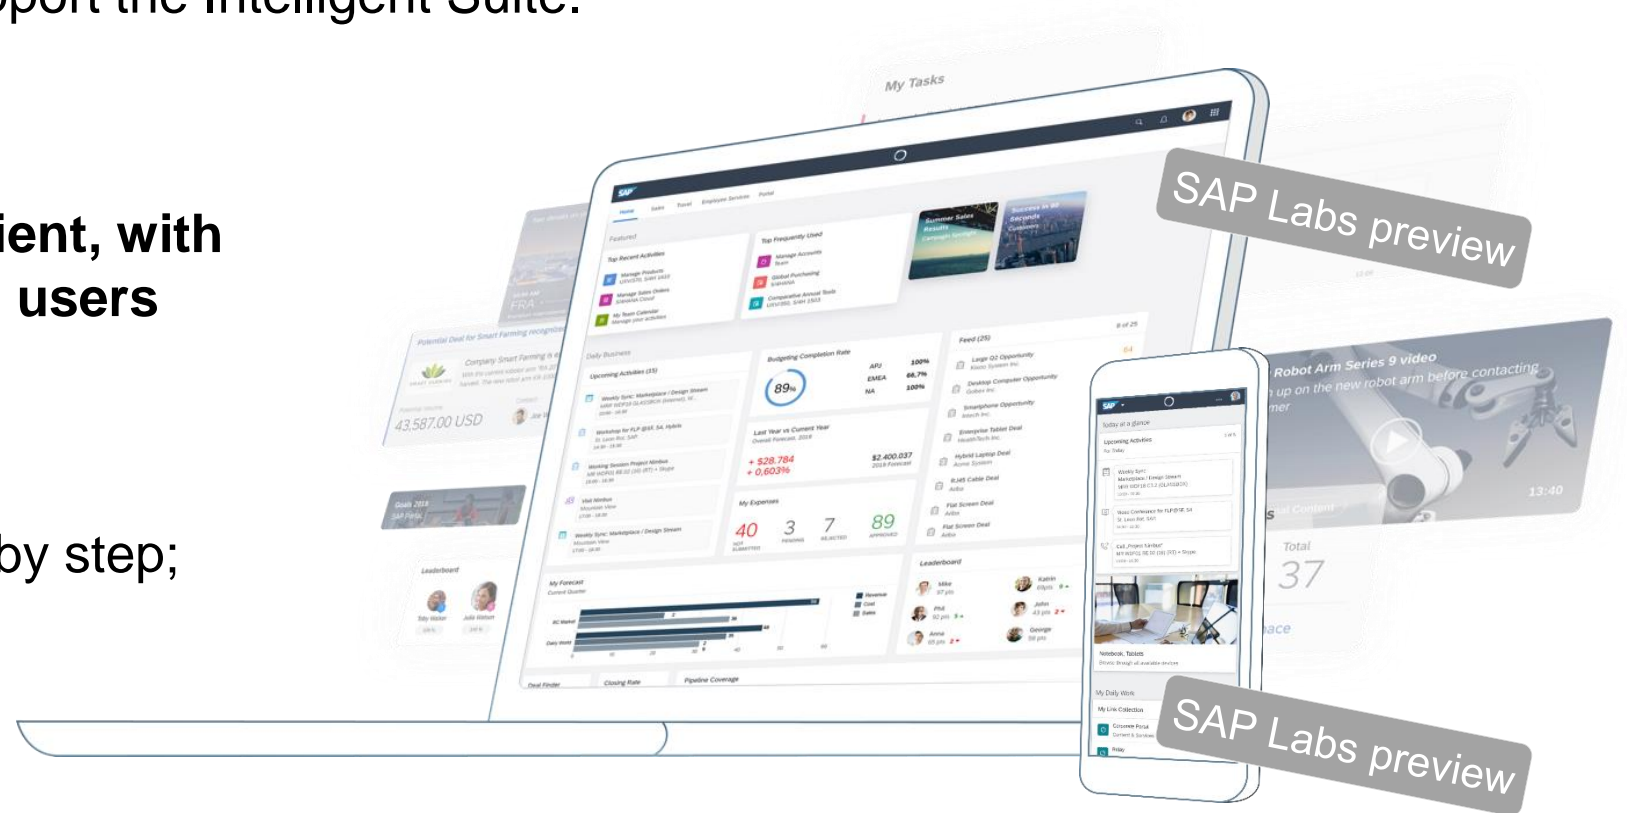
pport the Intelligent Suite.

ient, with
users

by step;

My Tasks

SAP Labs preview

Home Sales Travel Employee Services Portal

Featured

Top Recent Activities

Manage Products

Manage Sales Orders

My Team Calendar

Top Frequently Used

Manage Accounts

Global Purchasing

Comparative Annual Tools

Summer Sales Results

Success in 90 Seconds

Potential Deal for Smart Farming recognized

Company Smart Farming is

43,587.00 USD

Daily Business

Upcoming Activities (15)

Weekly Sync: Marketplace / Design Stream

Workshop for FLP @SF, SA, Hybris

Working Session Project Nimbus

Visit Nimbus

Weekly Sync: Marketplace / Design Stream

Budgeting Completion Rate

89%

APJ 100%

EMEA 66.7%

NA 100%

Last Year vs Current Year

+ $28.784

+ 0,603%

$2.400.037

My Expenses

40

3

7

89

Feed (25)

Large Q2 Opportunity

Desktop Computer Opportunity

Smartphone Opportunity

Enterprise Tablet Deal

Hybrid Laptop Deal

RJ45 Cable Deal

Flat Screen Deal

Flat Screen Deal

Goals 2018

Leaderboard

Tilly Walter

Julia Watson

My Forecast

Leaderboard

Mike

Katrin

Phil

John

Anna

George

Deal Finder

Closing Rate

Pipeline Coverage

Robot Arm Series 9 video

up on the new robot arm before contacting

13:40

Total

37

Today at a glance

Upcoming Activities

Weekly Sync: Marketplace / Design Stream

Notebook, Tablets

My Daily Work

My Link Collection

Corporate Portal

SAP Labs preview